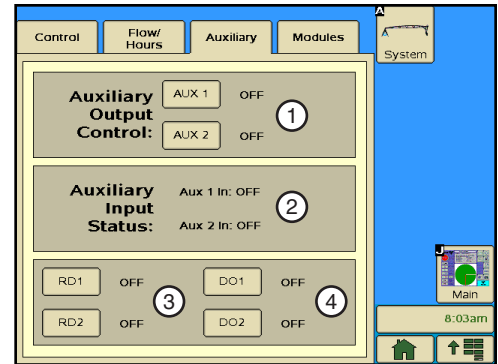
Control
Flow/ Hours
Auxiliary
Modules
A
System

Auxiliary Output Control:
AUX 1
OFF
AUX 2
OFF
1

Auxiliary Input Status:
Aux 1 In: OFF
Aux 2 In: OFF
2

RD1
OFF
RD2
OFF
3
DO1
OFF
DO2
OFF
4

J
Main
8:03am